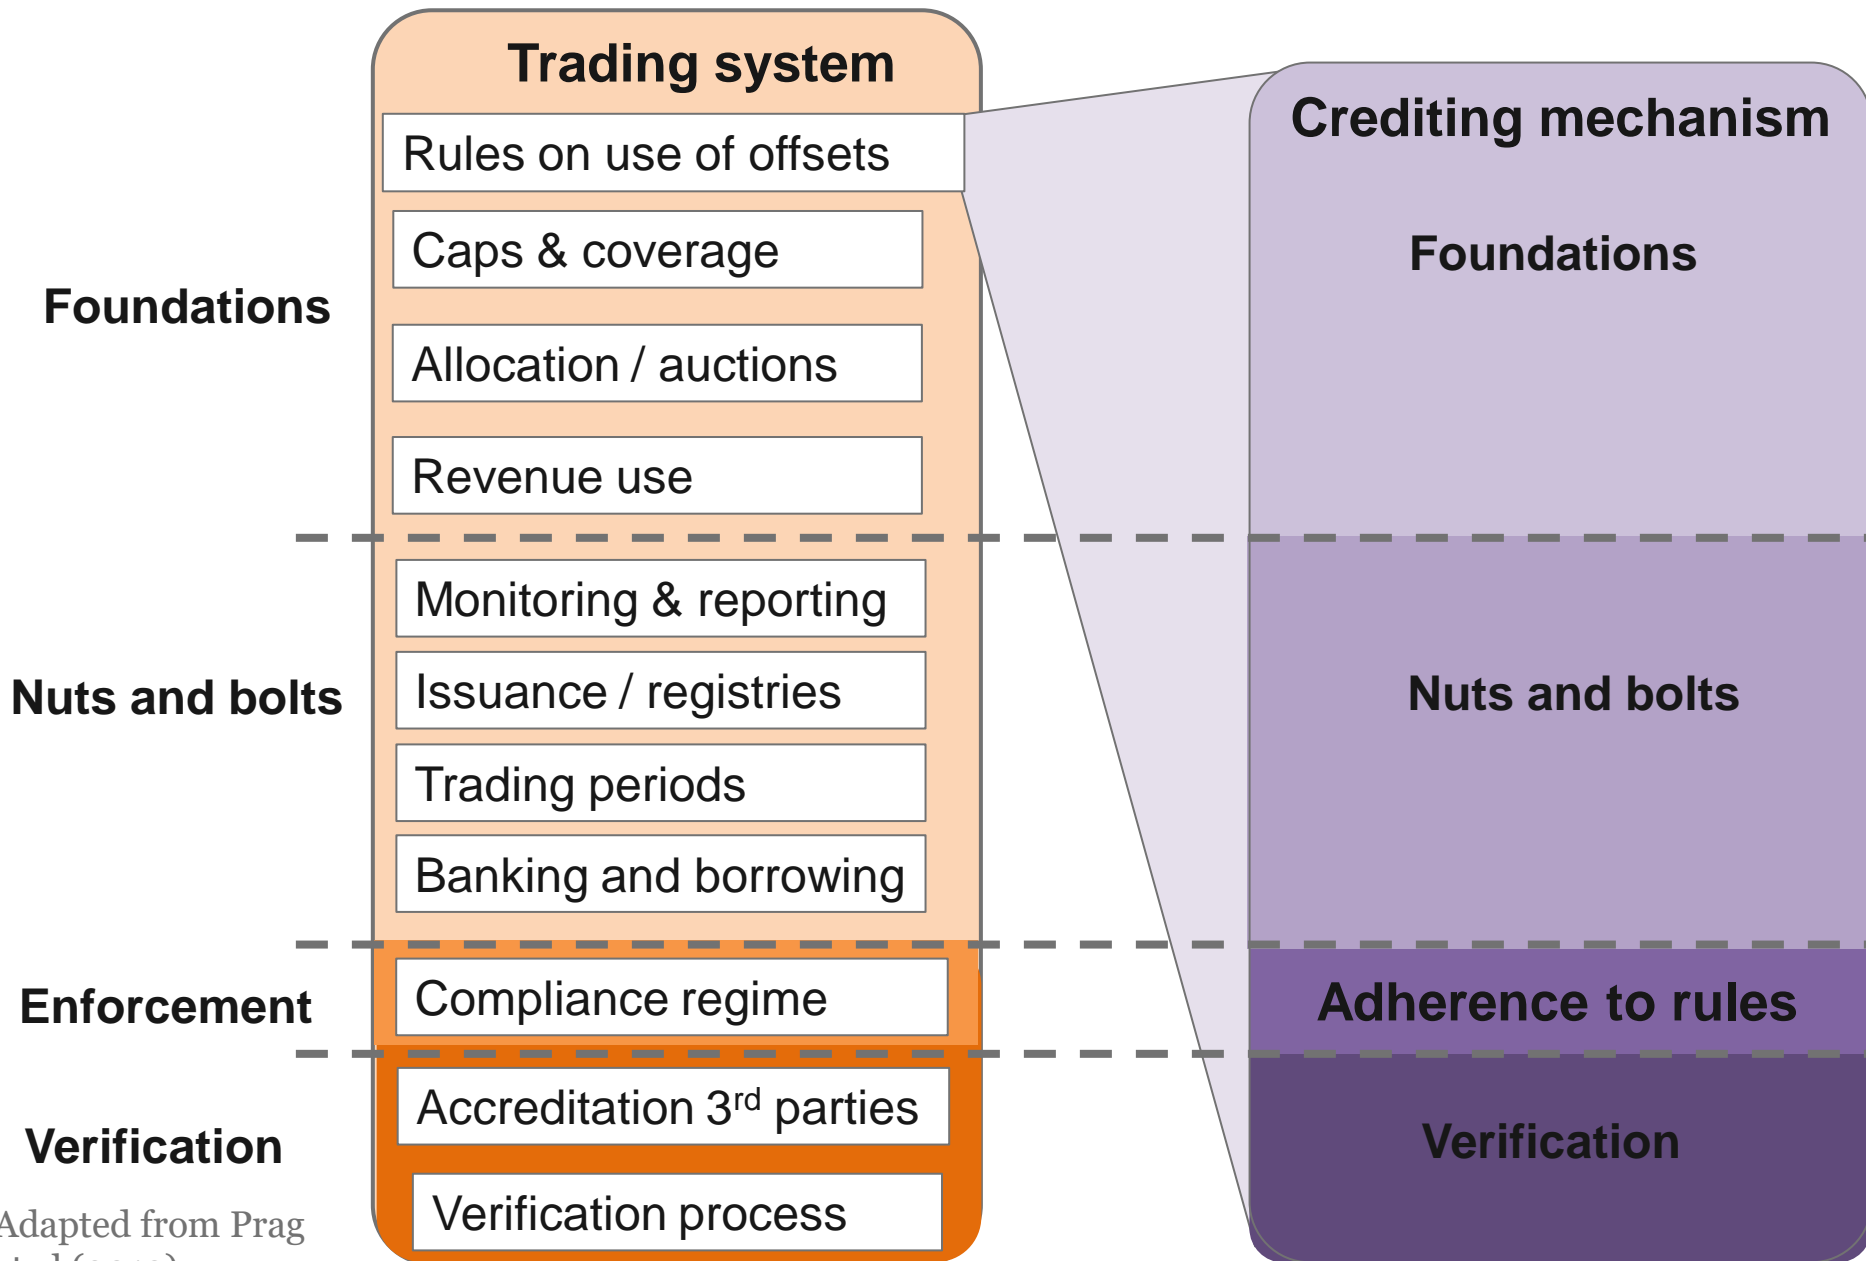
Trading system

Rules on use of offsets

Caps & coverage

Allocation / auctions

Revenue use

Foundations

Monitoring & reporting

Issuance / registries

Trading periods

Banking and borrowing

Nuts and bolts

Enforcement

Compliance regime

Verification

Accreditation 3$^{rd}$ parties

Verification process

Crediting mechanism

Foundations

Nuts and bolts

Adherence to rules

Verification

Adapted from Prag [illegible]